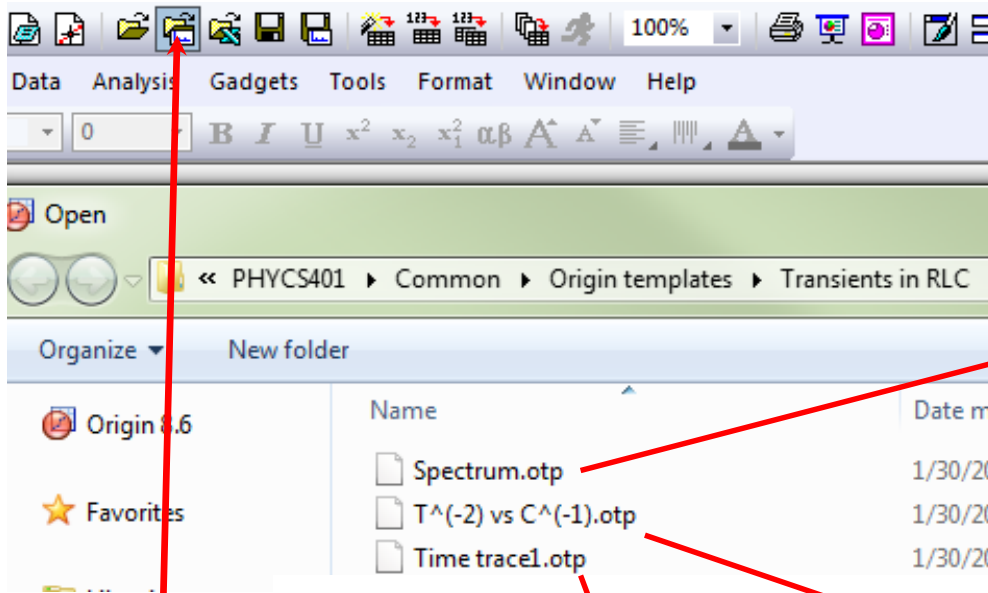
100%

Data Analysis Gadgets Tools Format Window Help

0

B I U $x^2$ $x_2$ $x_1^2$ αβ A A

Open

« PHYCS401 ▸ Common ▸ Origin templates ▸ Transients in RLC

Organize ▾ New folder

Origin 8.6

Favorites

| Name | Date m |
|---|---|
| Spectrum.otp | 1/30/20 |
| T^(-2) vs C^(-1).otp | 1/30/20 |
| Time trace1.otp | 1/30/20 |